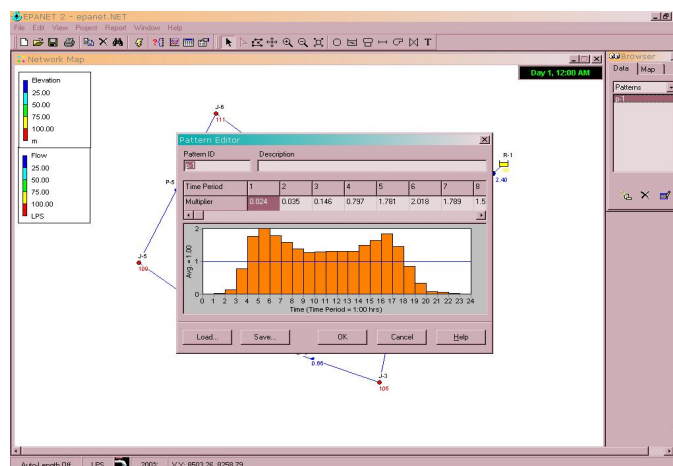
EPANET 2 - epanet.NET

File Edit View Project Report Window Help

Network Map

Day 1, 12:00 AM

Elevation
25.00
50.00
75.00
100.00
m

Flow
25.00
50.00
75.00
100.00
LPS

J-6
111

P-5

J-5
120

R-1
2.40

0.66

J-3
105

Pattern Editor

Pattern ID
Description

| Time Period | 1 | 2 | 3 | 4 | 5 | 6 | 7 | 8 |
|---|---|---|---|---|---|---|---|---|
| Multiplier | 0.024 | 0.035 | 0.146 | 0.797 | 1.781 | 2.018 | 1.789 | 1.5 |

Avg. = 1.00
2
1
0
0 1 2 3 4 5 6 7 8 9 10 11 12 13 14 15 16 17 18 19 20 21 22 23 24
Time (Time Period = 1.00 hrs)

Load... Save... OK Cancel Help

Browser
Data Map
Patterns
p-1

Auto-Length Off LPS 200% X,Y: 8503.26, 8258.79